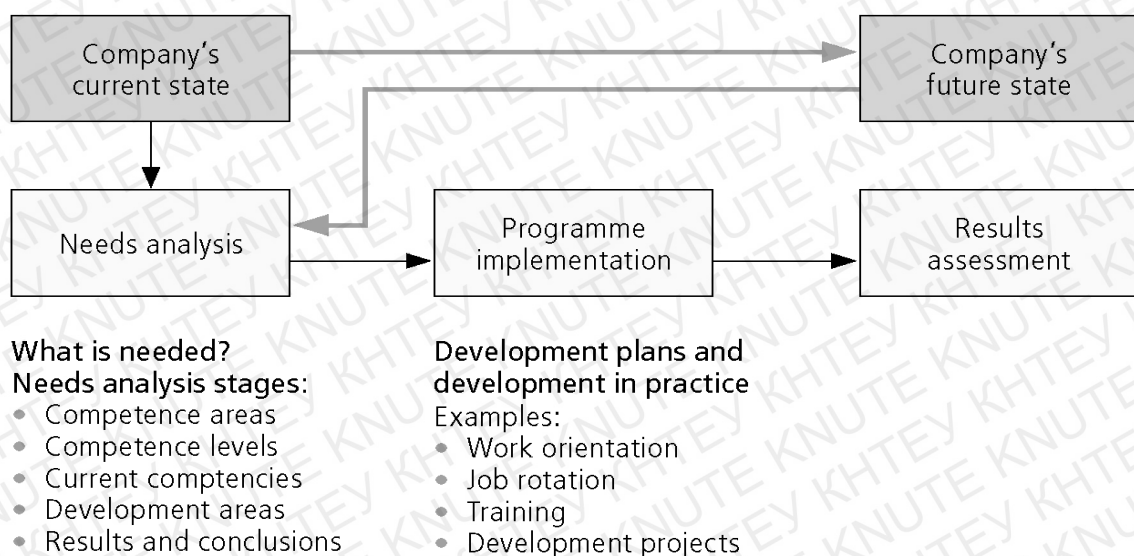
Company's current state

Company's future state

Needs analysis

Programme implementation

Results assessment

What is needed?
Needs analysis stages:
- Competence areas
- Competence levels
- Current comptencies
- Development areas
- Results and conclusions

Development plans and development in practice
Examples:
- Work orientation
- Job rotation
- Training
- Development projects

KHTEY KNUTE